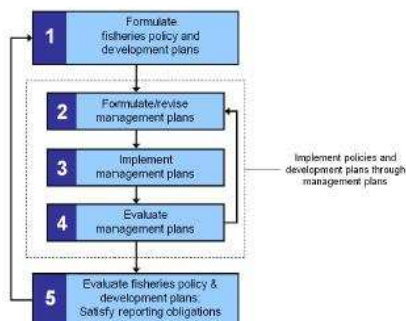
1
Formulate fisheries policy and development plans

2
Formulate/revise management plans

3
Implement management plans

4
Evaluate management plans

Implement policies and development plans through management plans

5
Evaluate fisheries policy & development plans: Satisfy reporting obligations